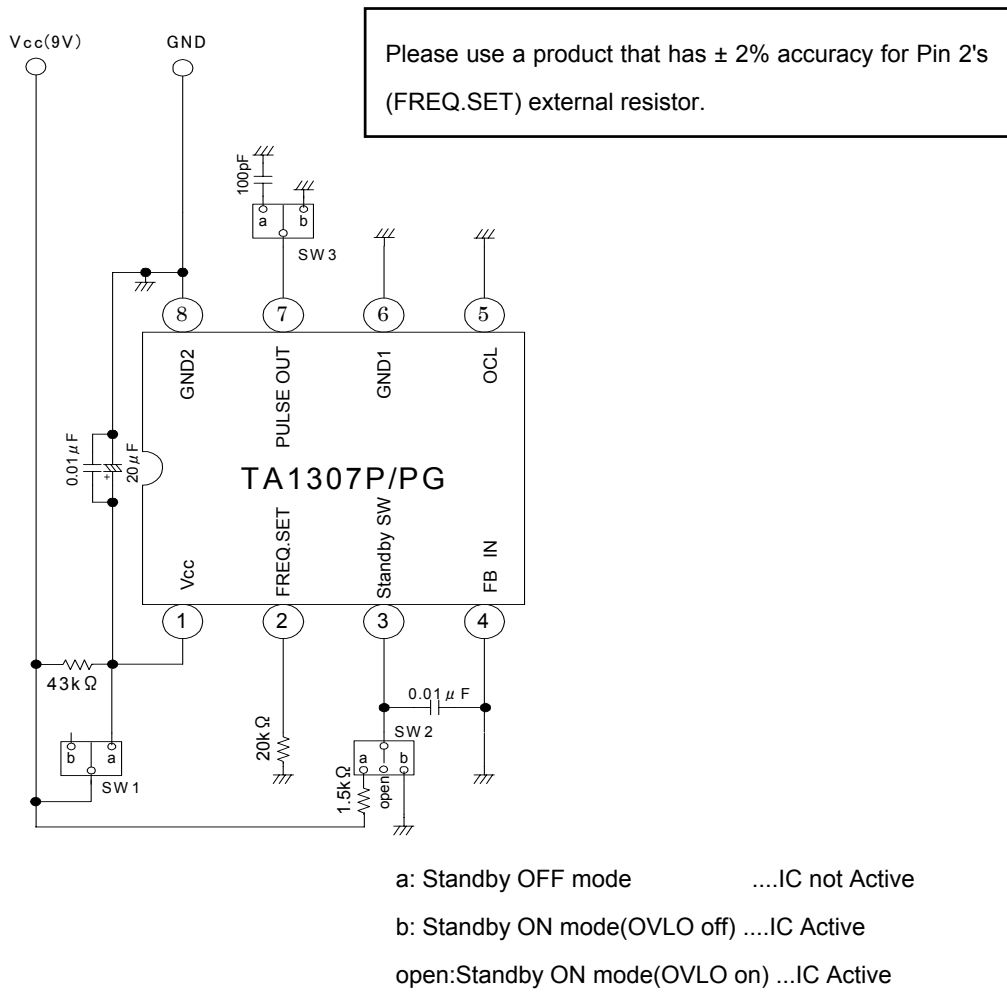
Vcc(9V)

GND

Please use a product that has ± 2% accuracy for Pin 2's (FREQ.SET) external resistor.

100pF

a b

SW3

8 7 6 5

GND2 PULSE OUT GND1 OCL

0.01μF

20μF

TA1307P/PG

Vcc FREQ.SET Standby SW FB IN

1 2 3 4

43kΩ

0.01μF

SW2

20kΩ

b a

SW1

1.5kΩ

a b

open

a: Standby OFF mode ....IC not Active

b: Standby ON mode(OVLO off) ....IC Active

open:Standby ON mode(OVLO on) ...IC Active